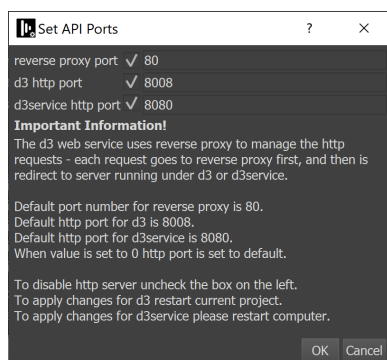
Set API Ports ? ×

reverse proxy port ✓ 80
d3 http port ✓ 8008
d3service http port ✓ 8080

Important Information!

The d3 web service uses reverse proxy to manage the http requests - each request goes to reverse proxy first, and then is redirect to server running under d3 or d3service.

Default port number for reverse proxy is 80.
Default http port for d3 is 8008.
Default http port for d3service is 8080.
When value is set to 0 http port is set to default.

To disable http server uncheck the box on the left.
To apply changes for d3 restart current project.
To apply changes for d3service please restart computer.

OK Cancel